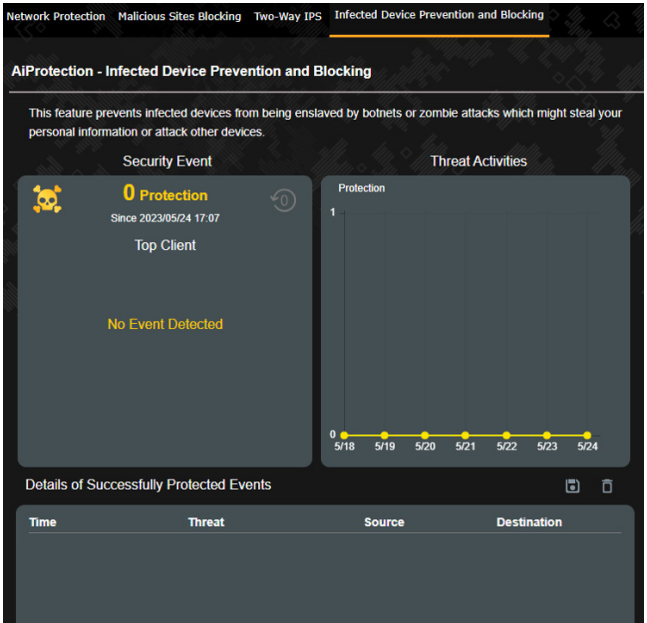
Network Protection Malicious Sites Blocking Two-Way IPS Infected Device Prevention and Blocking

AiProtection - Infected Device Prevention and Blocking

This feature prevents infected devices from being enslaved by botnets or zombie attacks which might steal your personal information or attack other devices.

Security Event

0 Protection

Since 2023/05/24 17:07

0

Top Client

No Event Detected

Threat Activities

Protection

1

0

5/18 5/19 5/20 5/21 5/22 5/23 5/24

Details of Successfully Protected Events

| Time | Threat | Source | Destination |
|---|---|---|---|